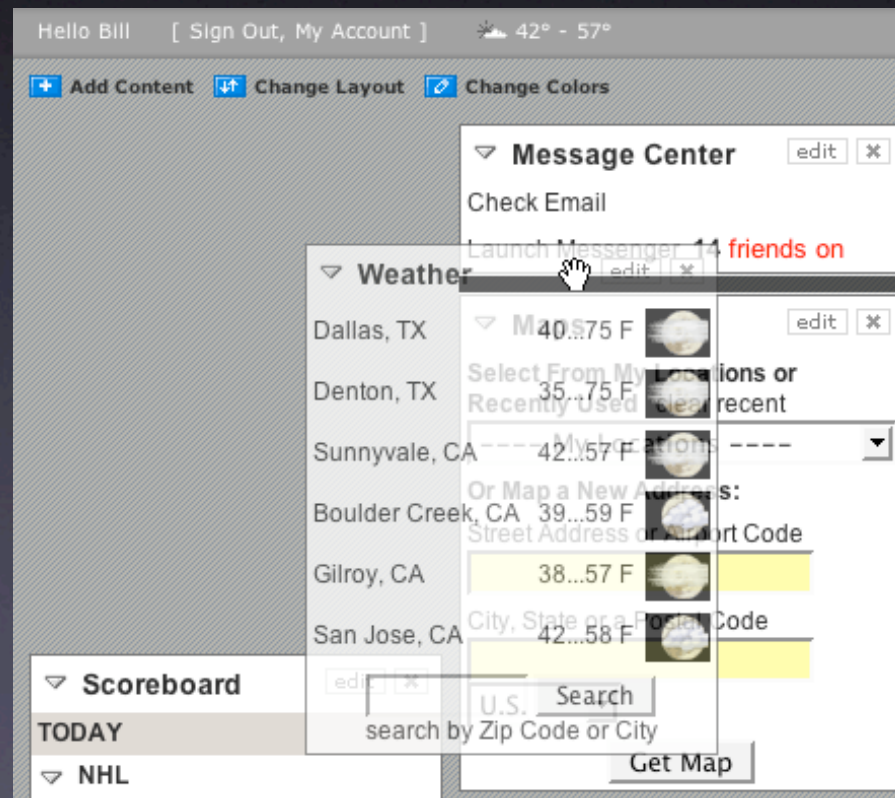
Hello Bill [ Sign Out, My Account ] 42° - 57°

Add Content Change Layout Change Colors

Message Center edit

Check Email

Launch Messenger 14 friends on

Weather edit

Dallas, TX 40...75 F

Denton, TX 35...75 F

Sunnyvale, CA 42...57 F

Boulder Creek, CA 39...59 F

Gilroy, CA 38...57 F

San Jose, CA 42...58 F

Search

search by Zip Code or City

Maps edit

Select From My Locations or Recently Used clear recent

---- My Locations ----

Or Map a New Address:

Street Address or Airport Code

City, State or a Postal Code

U.S.

Get Map

Scoreboard edit

TODAY

NHL